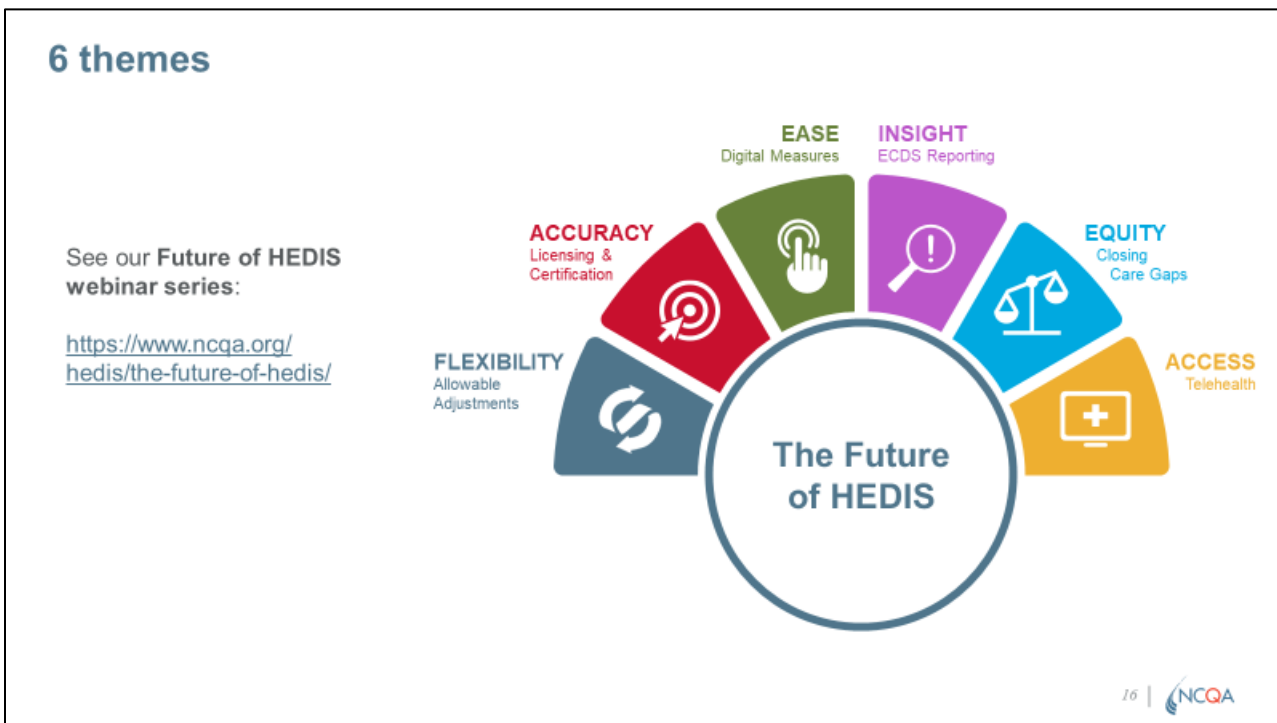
6 themes

See our **Future of HEDIS webinar series**:

https://www.ncqa.org/hedis/the-future-of-hedis/

EASE
Digital Measures

INSIGHT
ECDS Reporting

ACCURACY
Licensing & Certification

EQUITY
Closing Care Gaps

FLEXIBILITY
Allowable Adjustments

ACCESS
Telehealth

The Future of HEDIS

16 | NCQA